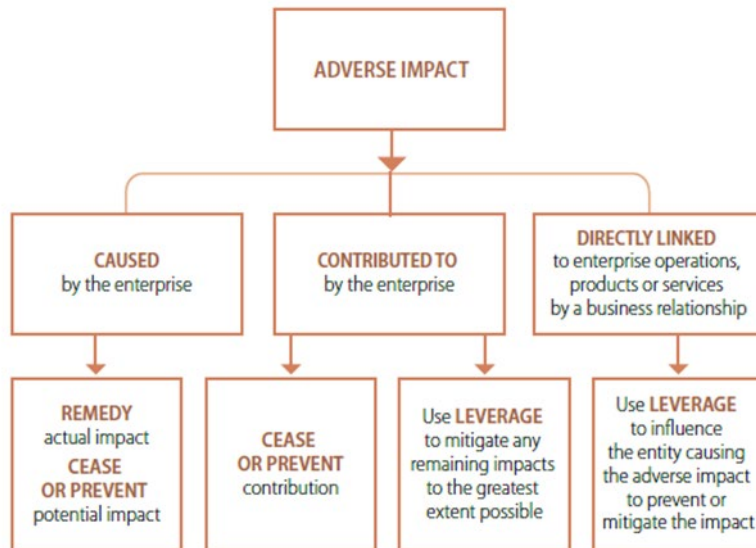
ADVERSE IMPACT

CAUSED
by the enterprise

CONTRIBUTED TO
by the enterprise

DIRECTLY LINKED
to enterprise operations, products or services by a business relationship

REMEDY
actual impact
CEASE
OR PREVENT
potential impact

CEASE
OR PREVENT
contribution

Use LEVERAGE
to mitigate any remaining impacts to the greatest extent possible

Use LEVERAGE
to influence the entity causing the adverse impact to prevent or mitigate the impact